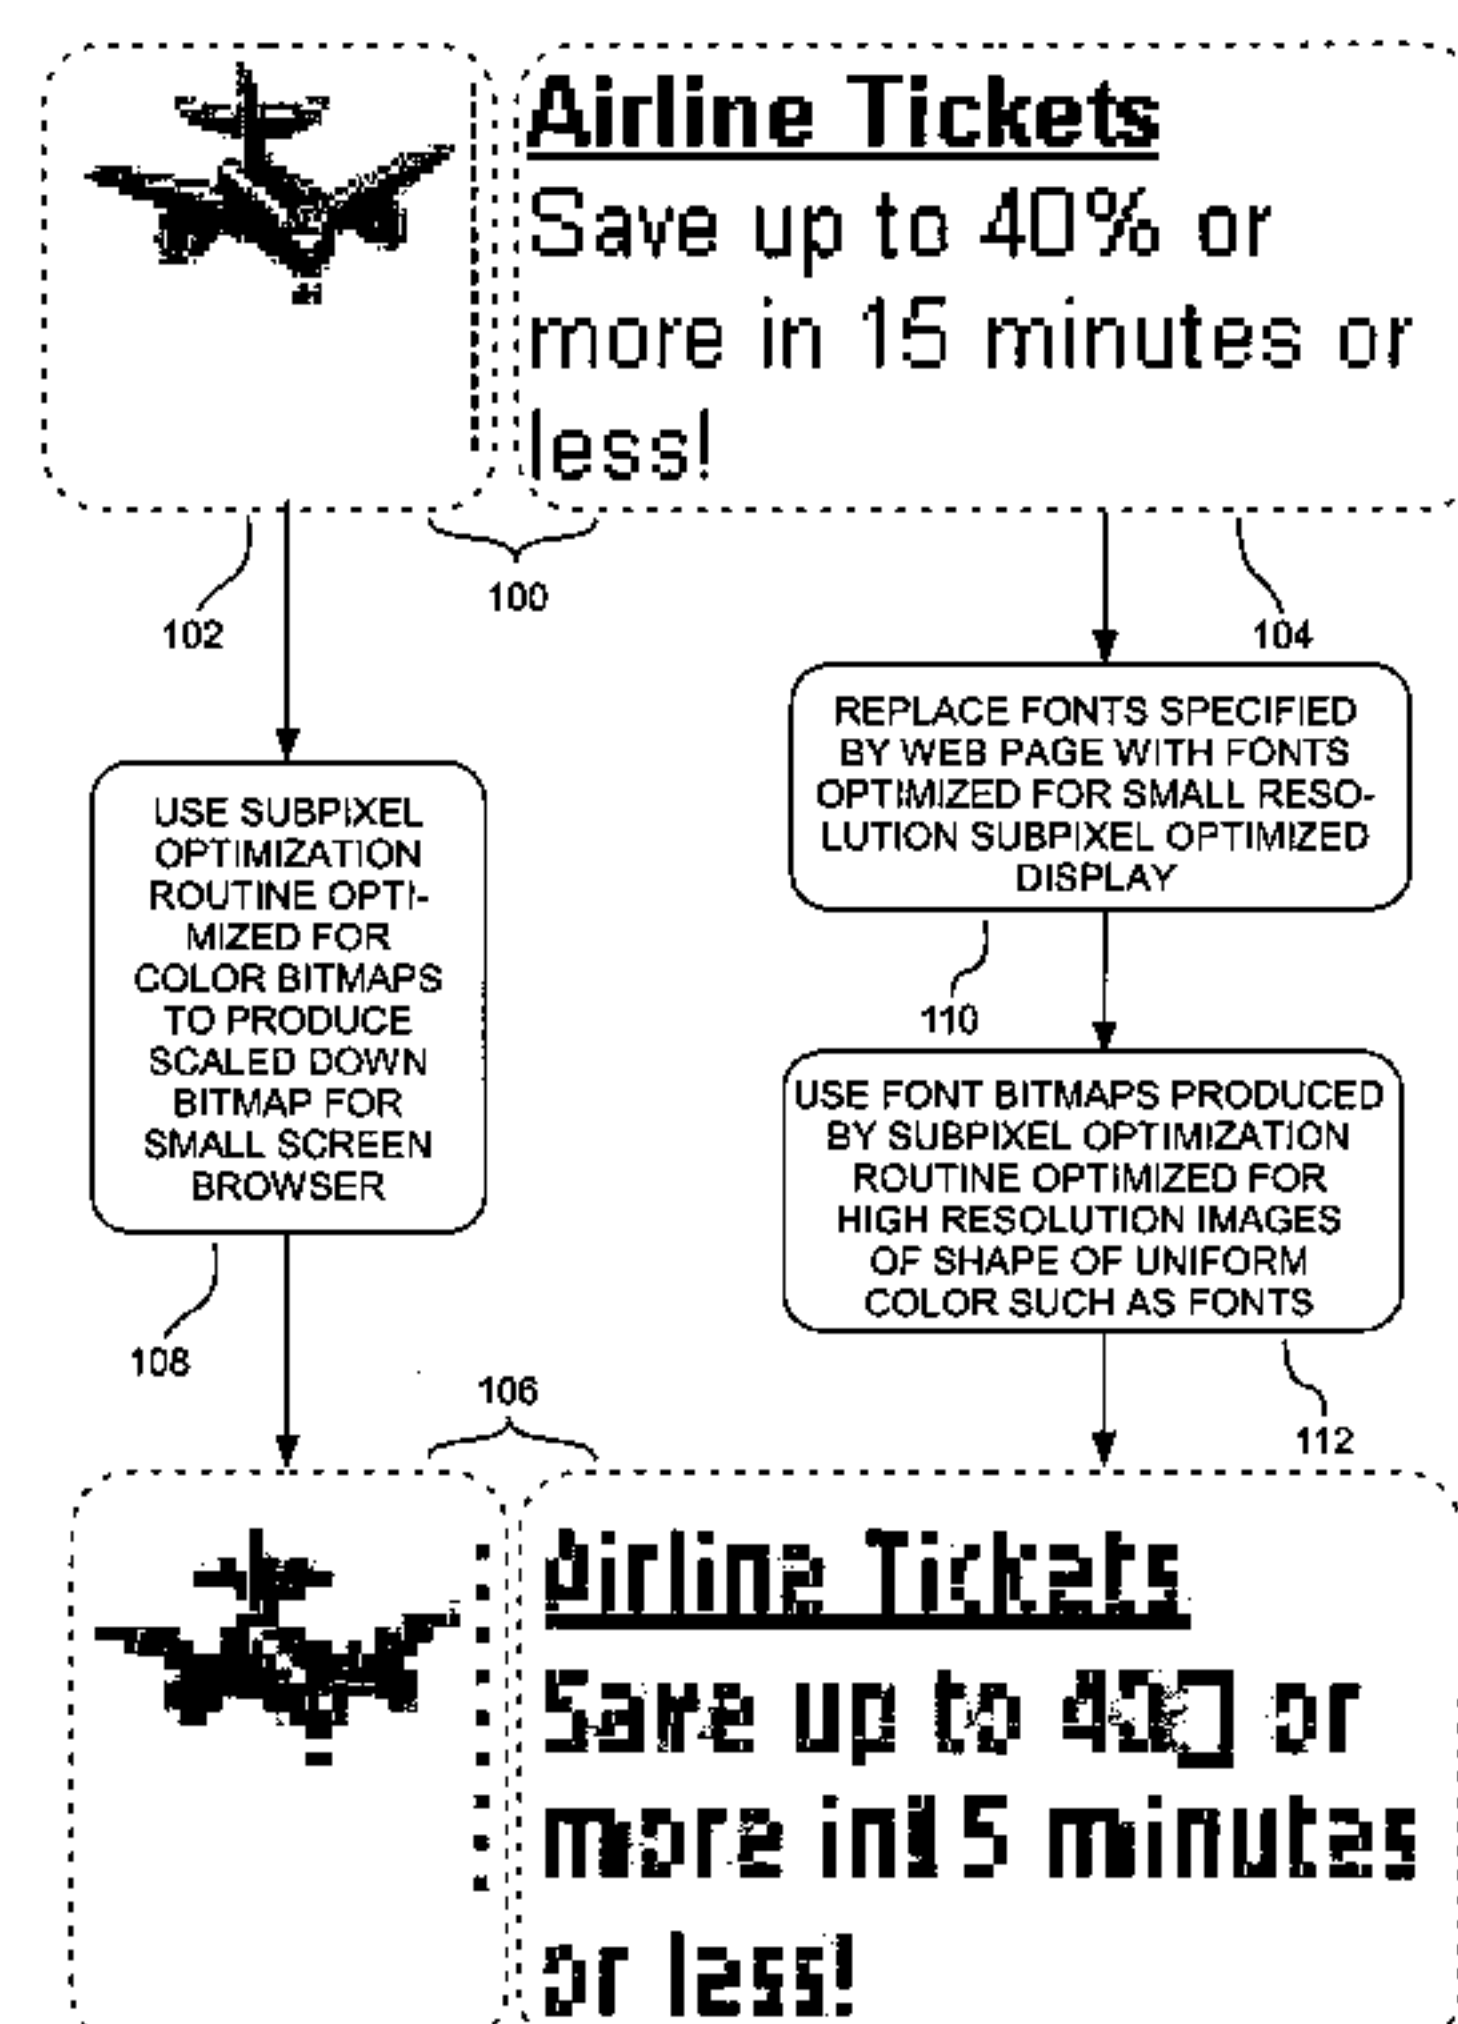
Airline Tickets
Save up to 40% or more in 15 minutes or less!

100

102

104

REPLACE FONTS SPECIFIED BY WEB PAGE WITH FONTS OPTIMIZED FOR SMALL RESOLUTION SUBPIXEL OPTIMIZED DISPLAY

USE SUBPIXEL OPTIMIZATION ROUTINE OPTIMIZED FOR COLOR BITMAPS TO PRODUCE SCALED DOWN BITMAP FOR SMALL SCREEN BROWSER

110

USE FONT BITMAPS PRODUCED BY SUBPIXEL OPTIMIZATION ROUTINE OPTIMIZED FOR HIGH RESOLUTION IMAGES OF SHAPE OF UNIFORM COLOR SUCH AS FONTS

108

106

112

Airline Tickets
Save up to 4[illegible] or more in 15 minutes or less!